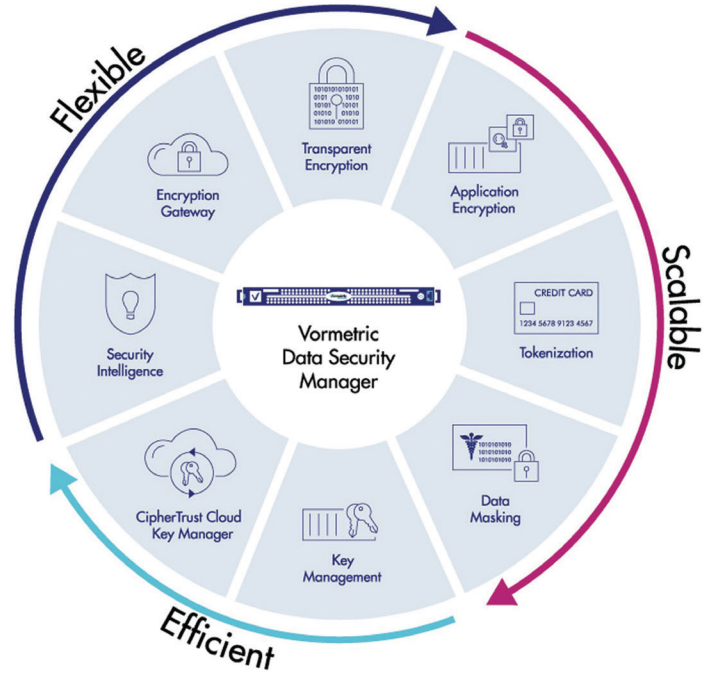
Flexible

Scalable

Efficient

1010101010101
0101 1010
10101 01010
01010 10101
10101 010101

Transparent Encryption

Application Encryption

CREDIT CARD
1234 5678 9123 4567

Tokenization

101010101090
101010101090
101010101090

Data Masking

Key Management

CipherTrust Cloud Key Manager

Security Intelligence

Encryption Gateway

Vormetric Data Security Manager